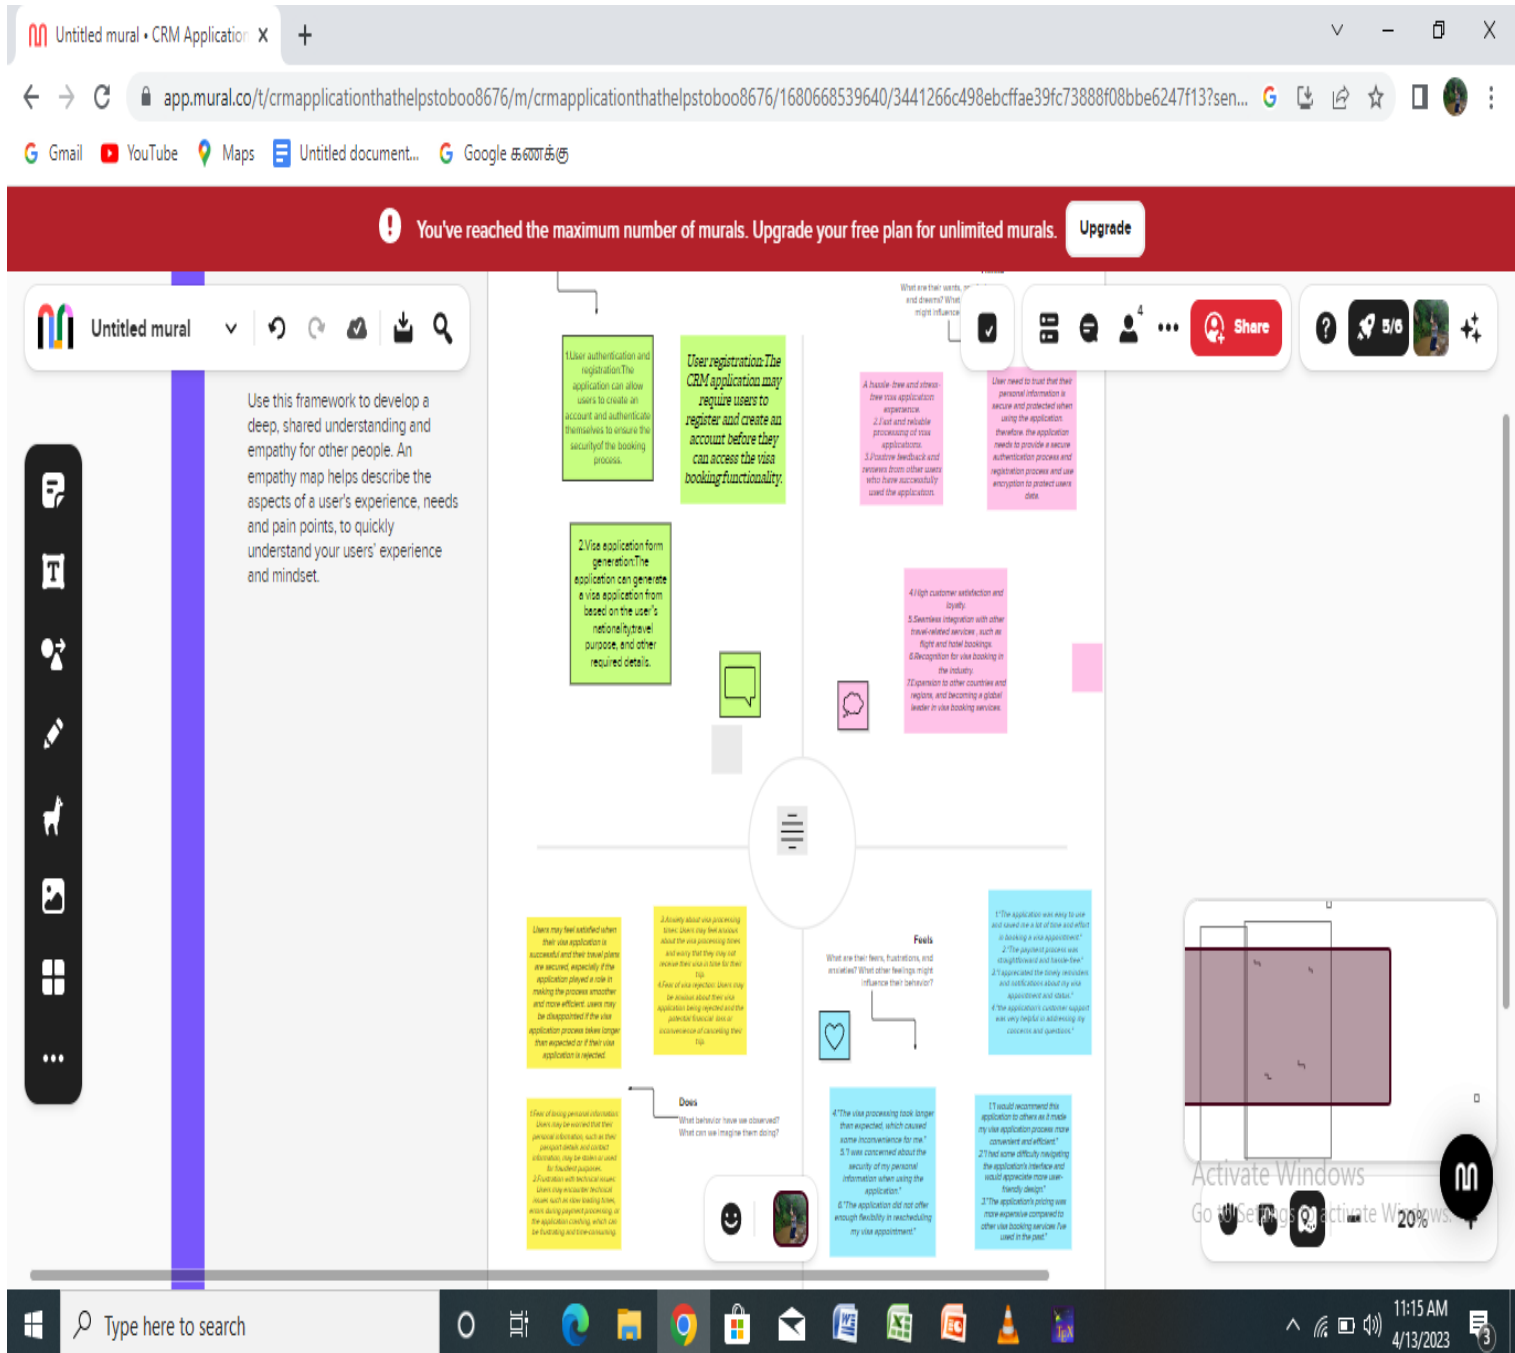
Untitled mural • CRM Application X +

app.mural.co/t/crmapplicationthathelpstoboo8676/m/crmapplicationthathelpstoboo8676/1680668539640/3441266c498ebcffae39fc73888f08bbe6247f13?sen...

Gmail YouTube Maps Untitled document... Google கணக்கு

You've reached the maximum number of murals. Upgrade your free plan for unlimited murals. Upgrade

Untitled mural

Share 5/6

Use this framework to develop a deep, shared understanding and empathy for other people. An empathy map helps describe the aspects of a user's experience, needs and pain points, to quickly understand your users' experience and mindset.

What are their wants, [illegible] and dreams? What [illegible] might influence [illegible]

1.User authentication and registration:The application can allow users to create an account and authenticate themselves to ensure the security of the booking process.

User registration:The CRM application may require users to register and create an account before they can access the visa booking functionality.

2.Visa application form generation:The application can generate a visa application form based on the user's nationality,travel purpose, and other required details.

A hassle-free and stress-free visa application experience. 2.fast and reliable processing of visa applications. 3.Positive feedback and reviews from other users who have successfully used the application.

User need to trust that their personal information is secure and protected when using the application. therefore, the application needs to provide a secure authentication process and registration process and use encryption to protect users data.

4.High customer satisfaction and loyalty. 5.Seamless integration with other travel-related services , such as flight and hotel bookings. 6.Recognition for visa booking in the industry. 7.Expansion to other countries and regions, and becoming a global leader in visa booking services.

Users may feel satisfied when their visa application is successful and their travel plans are secured, especially if the application played a role in making the process smoother and more efficient. users may be disappointed if the visa application process takes longer than expected or if their visa application is rejected.

1.Anxiety about visa processing times: Users may feel anxious about the visa processing times and worry that they may not receive their visa in time for their trip. 4.Fear of visa rejection: Users may be anxious about their visa application being rejected and the potential financial loss or inconvenience of canceling their trip.

Feels

What are their fears, frustrations, and anxieties? What other feelings might influence their behavior?

1"The application was easy to use and saved me a lot of time and effort in booking a visa appointment." 2"The payment process was straightforward and hassle-free" 3"I appreciated the timely reminders and notifications about my visa appointment and status" 4"the application's customer support was very helpful in addressing my concerns and questions."

1.Fear of losing personal information: Users may be worried that their personal information, such as their passport details and contact information, may be stolen or used for fraudulent purposes. 2.Frustration with technical issues: Users may encounter technical issues, such as slow loading times, errors during payment processing, or the application crashing, which can be frustrating and time-consuming.

Does

What behavior have we observed? What can we imagine them doing?

4."The visa processing took longer than expected, which caused some inconvenience for me." 5."I was concerned about the security of my personal information when using the application." 6."The application did not offer enough flexibility in rescheduling my visa appointment."

1"I would recommend this application to others as it made my visa application process more convenient and efficient." 2"I had some difficulty navigating the application's interface and would appreciate more user-friendly design." 3"The application's pricing was more expensive compared to other visa booking services I've used in the past."

Activate Windows
Go to Settings to activate Windows.

20%

Type here to search

11:15 AM
4/13/2023